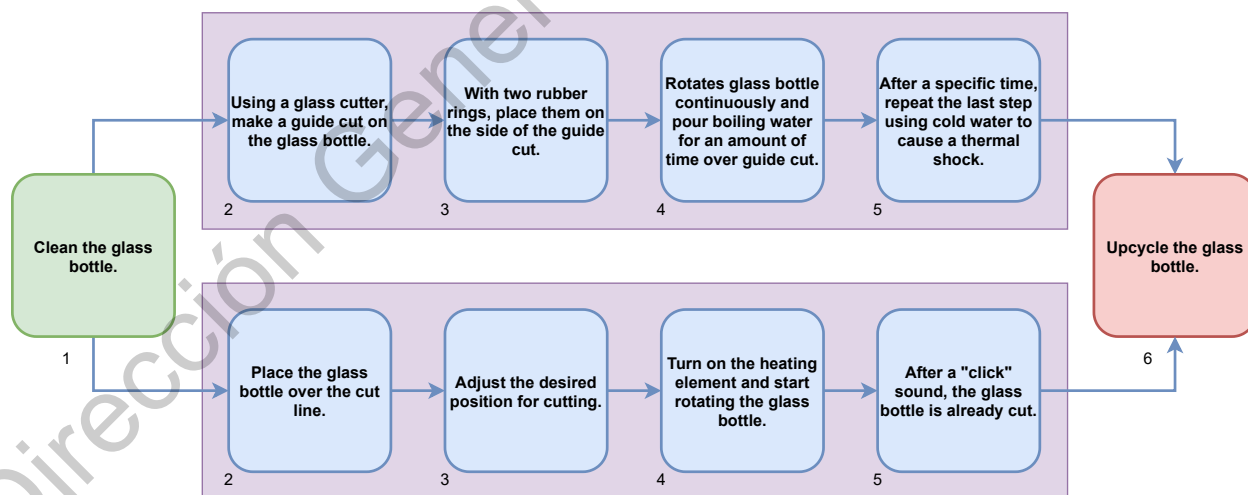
Clean the glass bottle.

1

Using a glass cutter, make a guide cut on the glass bottle.

2

With two rubber rings, place them on the side of the guide cut.

3

Rotates glass bottle continuously and pour boiling water for an amount of time over guide cut.

4

After a specific time, repeat the last step using cold water to cause a thermal shock.

5

Place the glass bottle over the cut line.

2

Adjust the desired position for cutting.

3

Turn on the heating element and start rotating the glass bottle.

4

After a "click" sound, the glass bottle is already cut.

5

Upcycle the glass bottle.

6

Dirección General